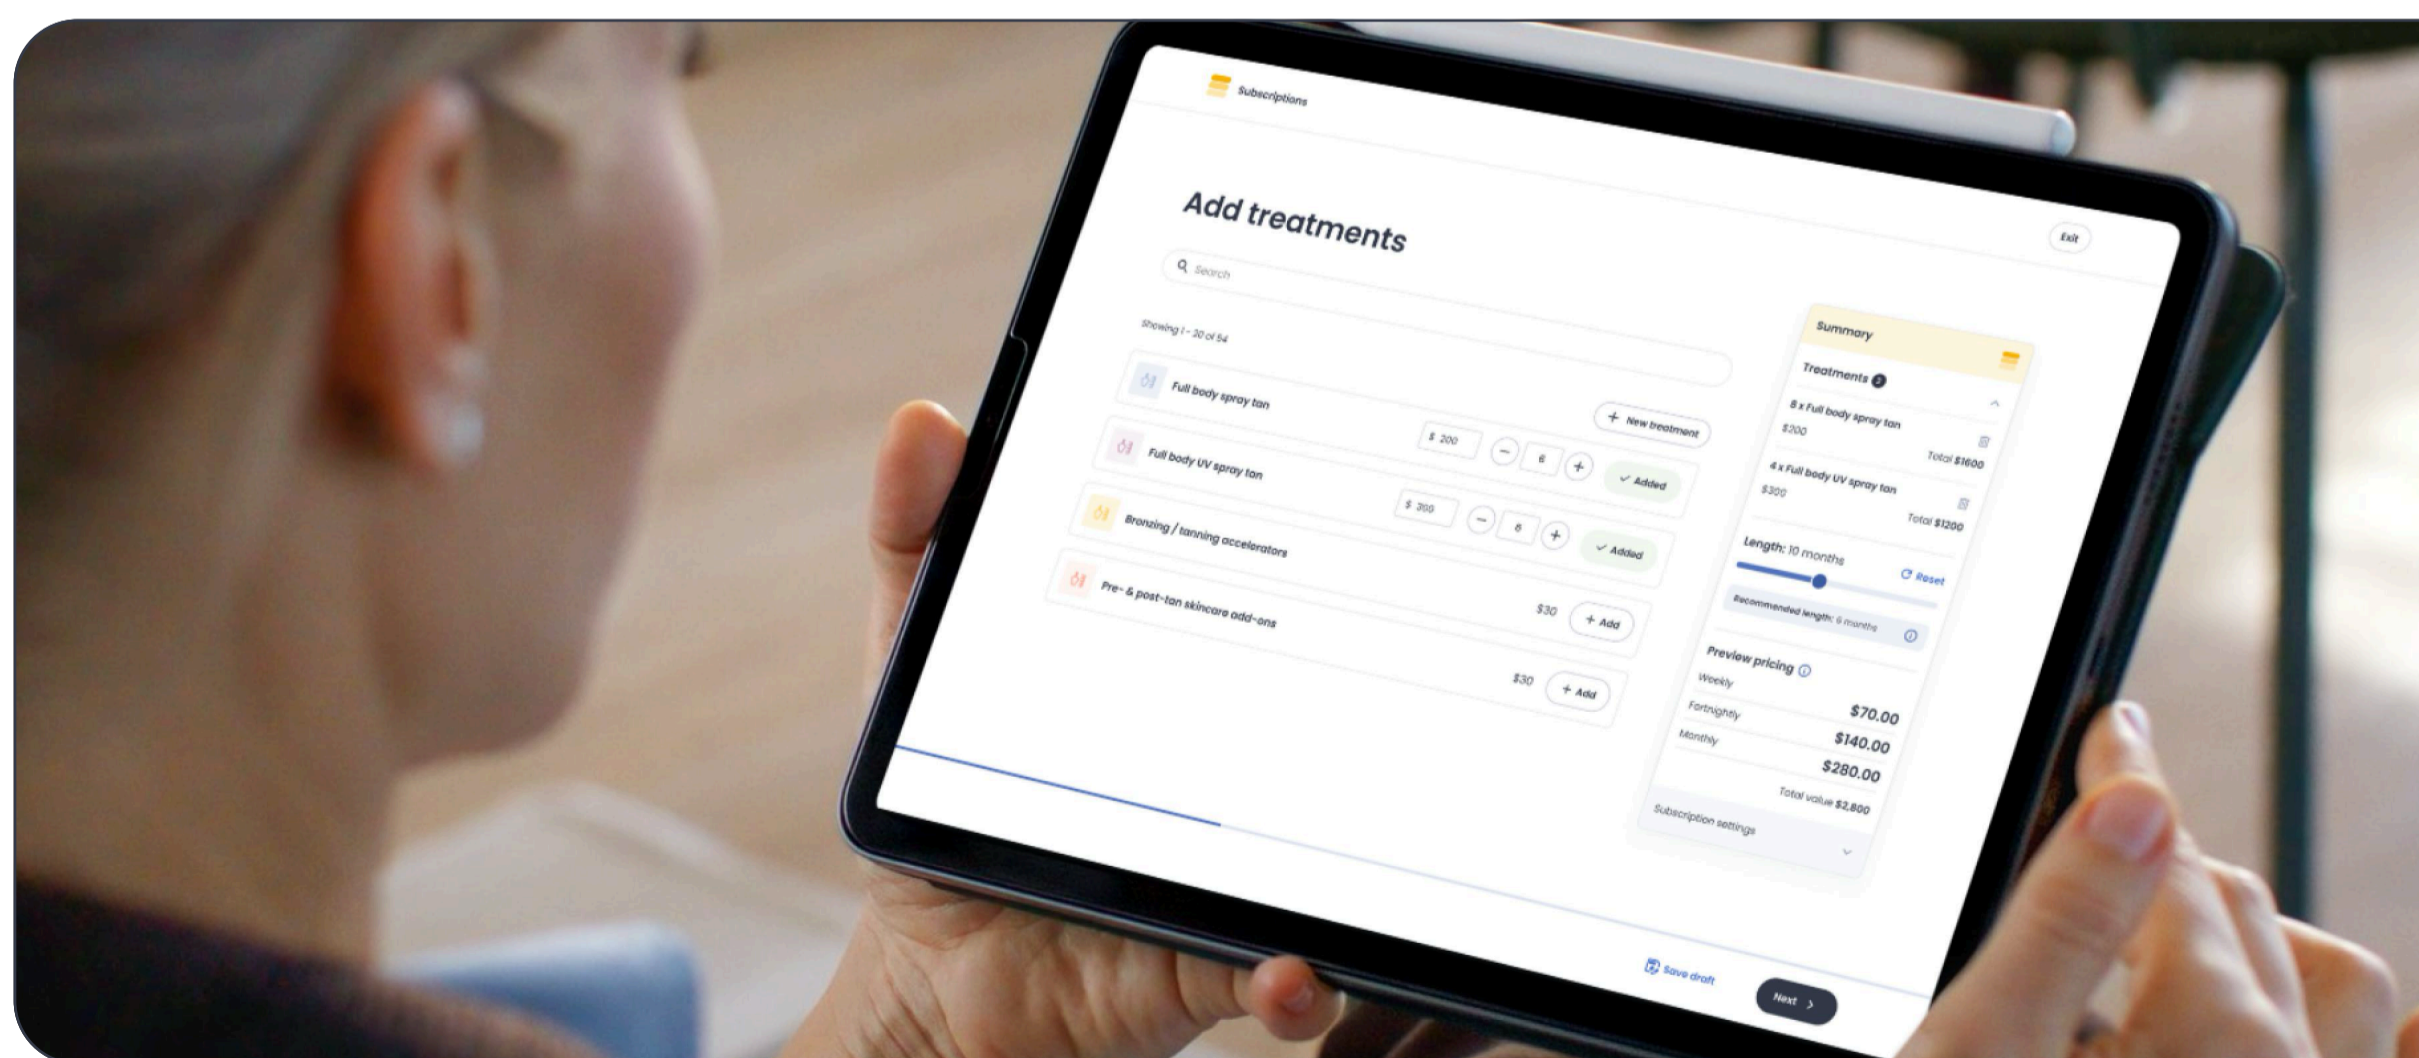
Subscriptions

Exit

Add treatments

Search

Showing 1 - 20 of 54

+ New treatment

Full body spray tan

$ 200 − 8 + ✓ Added

Full body UV spray tan

$ 300 − 8 + ✓ Added

Bronzing / tanning accelerators

$30 + Add

Pre- & post-tan skincare add-ons

$30 + Add

Summary

Treatments 2

8 x Full body spray tan
$200
Total $1600

4 x Full body UV spray tan
$300
Total $1200

Length: 10 months

Reset

Recommended length: 6 months

Preview pricing

Weekly $70.00
Fortnightly $140.00
Monthly $280.00

Total value $2,800

Subscription settings

Save draft

Next >